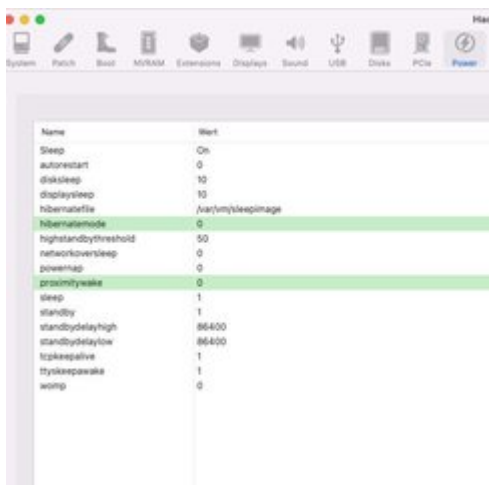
Hac

System Patch Boot NVRAM Extensions Displays Sound USB Disks PCIs Power

| Name | Wert |
|---|---|
| Sleep | On |
| autorestart | 0 |
| disksleep | 10 |
| displaysleep | 10 |
| hibernatefile | /var/vm/sleepimage |
| hibernatemode | 0 |
| highstandbythreshold | 50 |
| networkoversleep | 0 |
| powernap | 0 |
| proximitywake | 0 |
| sleep | 1 |
| standby | 1 |
| standbydelayhigh | 86400 |
| standbydelaylow | 86400 |
| tcpkeepalive | 1 |
| ttyskeepawake | 1 |
| womp | 0 |